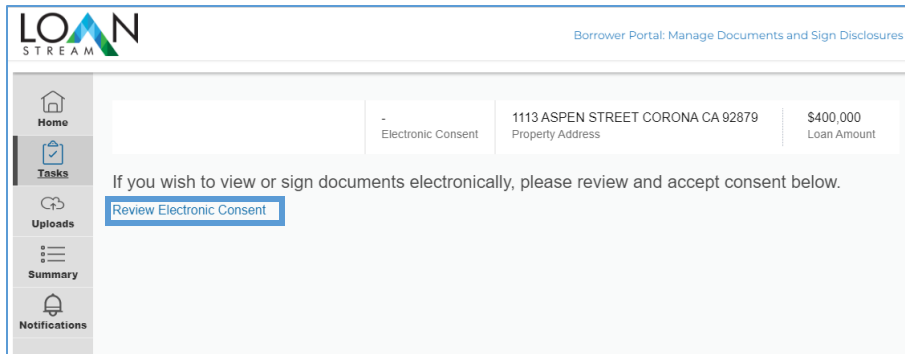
LOAN STREAM

Borrower Portal: Manage Documents and Sign Disclosures

Home

Tasks

Uploads

Summary

Notifications

| - Electronic Consent | 1113 ASPEN STREET CORONA CA 92879 Property Address | $400,000 Loan Amount |
|---|---|---|

If you wish to view or sign documents electronically, please review and accept consent below.

Review Electronic Consent